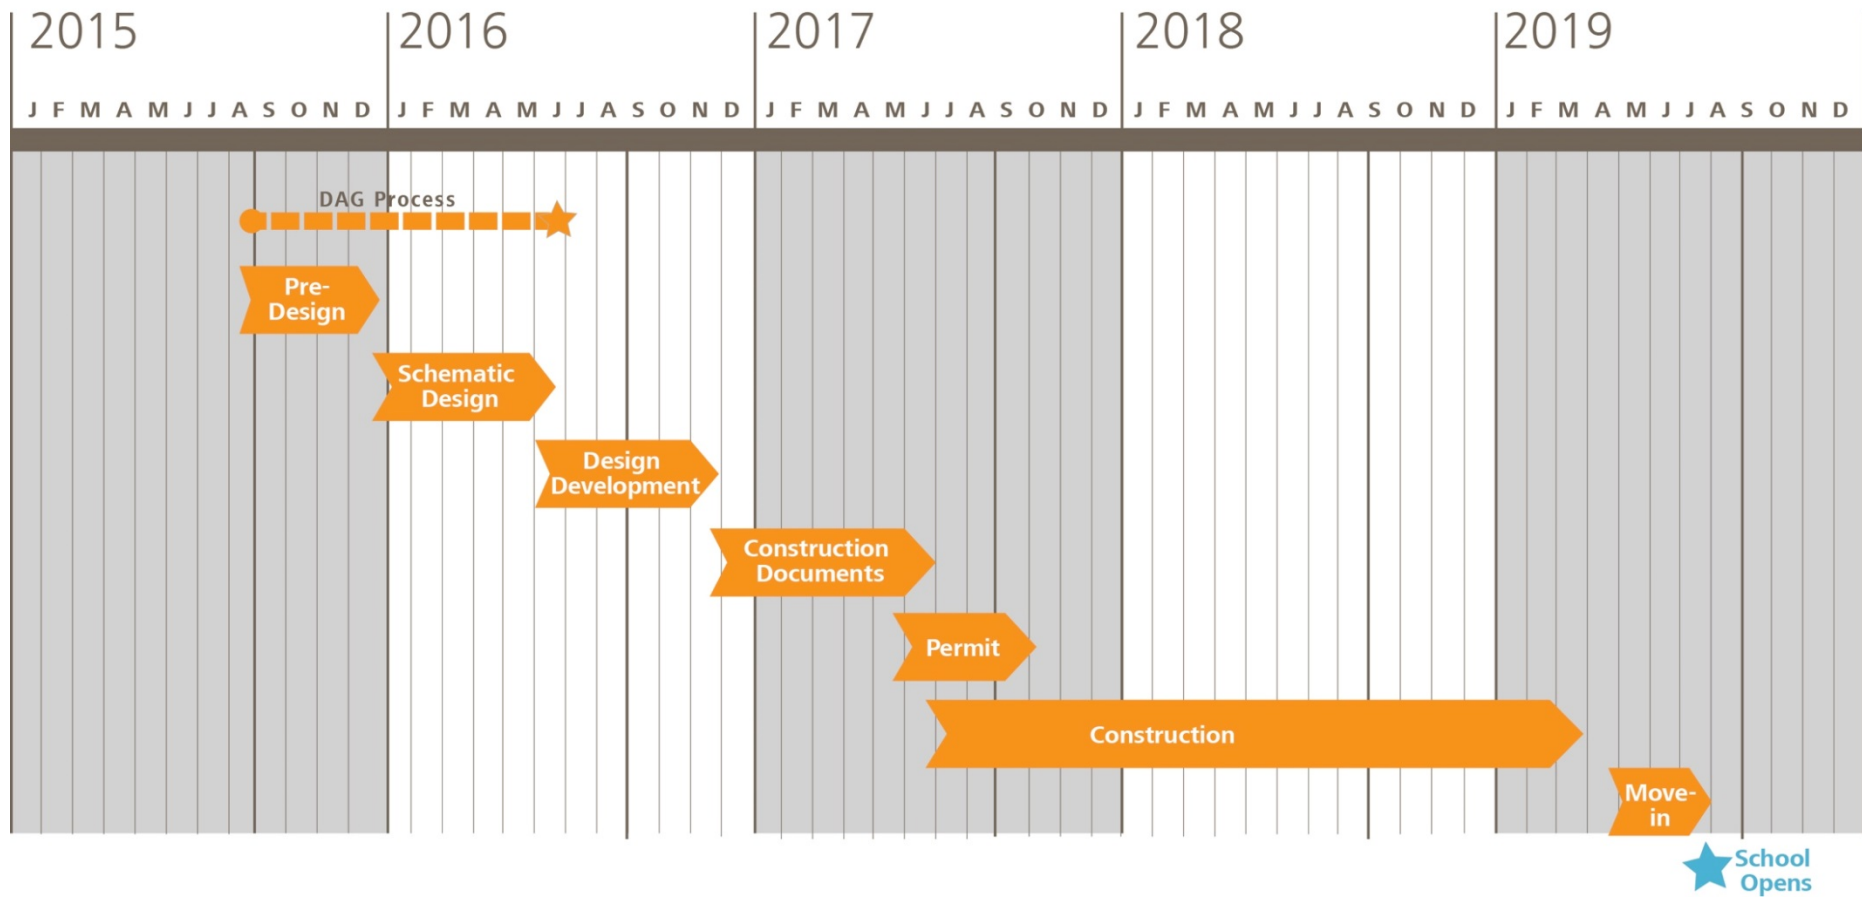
2015 2016 2017 2018 2019

J F M A M J J A S O N D J F M A M J J A S O N D J F M A M J J A S O N D J F M A M J J A S O N D J F M A M J J A S O N D

DAG Process

Pre-Design

Schematic Design

Design Development

Construction Documents

Permit

Construction

Move-in

School Opens